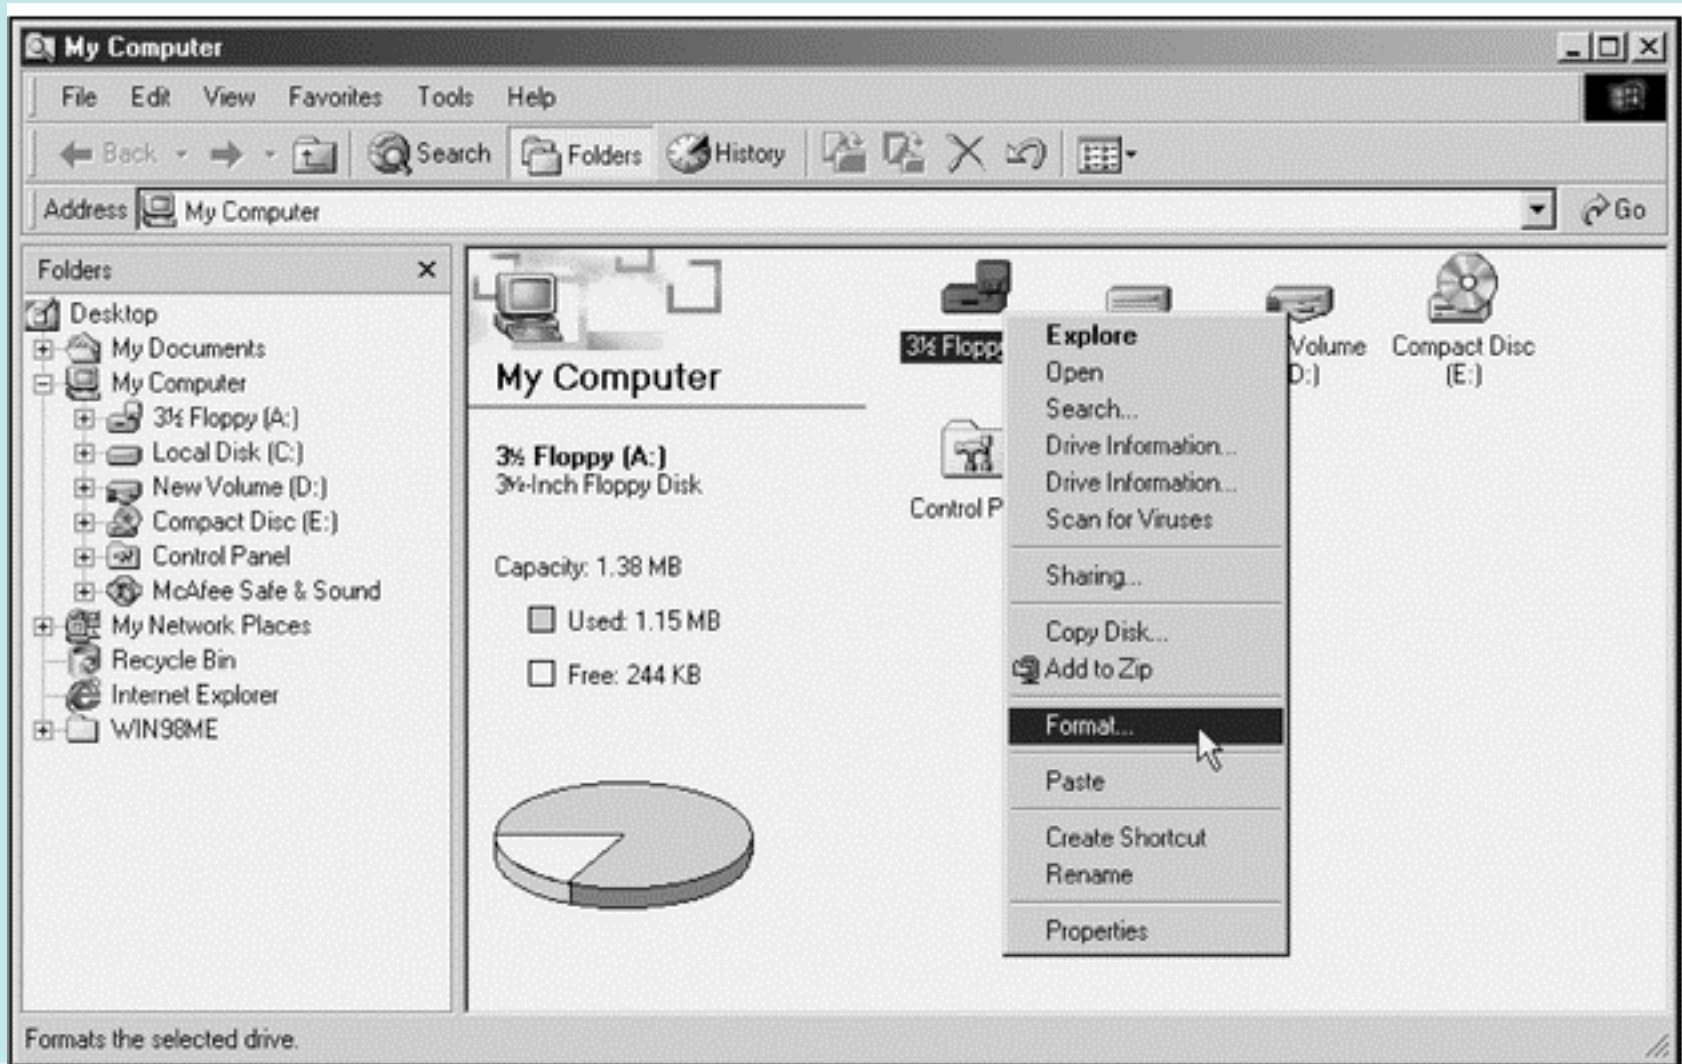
My Computer

File Edit View Favorites Tools Help

Back Search Folders History

Address My Computer Go

Folders

Desktop
My Documents
My Computer
3½ Floppy (A:)
Local Disk (C:)
New Volume (D:)
Compact Disc (E:)
Control Panel
McAfee Safe & Sound
My Network Places
Recycle Bin
Internet Explorer
WIN98ME

My Computer

3½ Floppy (A:)
3½-Inch Floppy Disk

Capacity: 1.38 MB

Used: 1.15 MB

Free: 244 KB

3½ Flopp

Volume (D:)

Compact Disc (E:)

Control P

Explore
Open
Search...
Drive Information...
Drive Information...
Scan for Viruses

Sharing...

Copy Disk...
Add to Zip

Format...

Paste

Create Shortcut
Rename

Properties

Formats the selected drive.